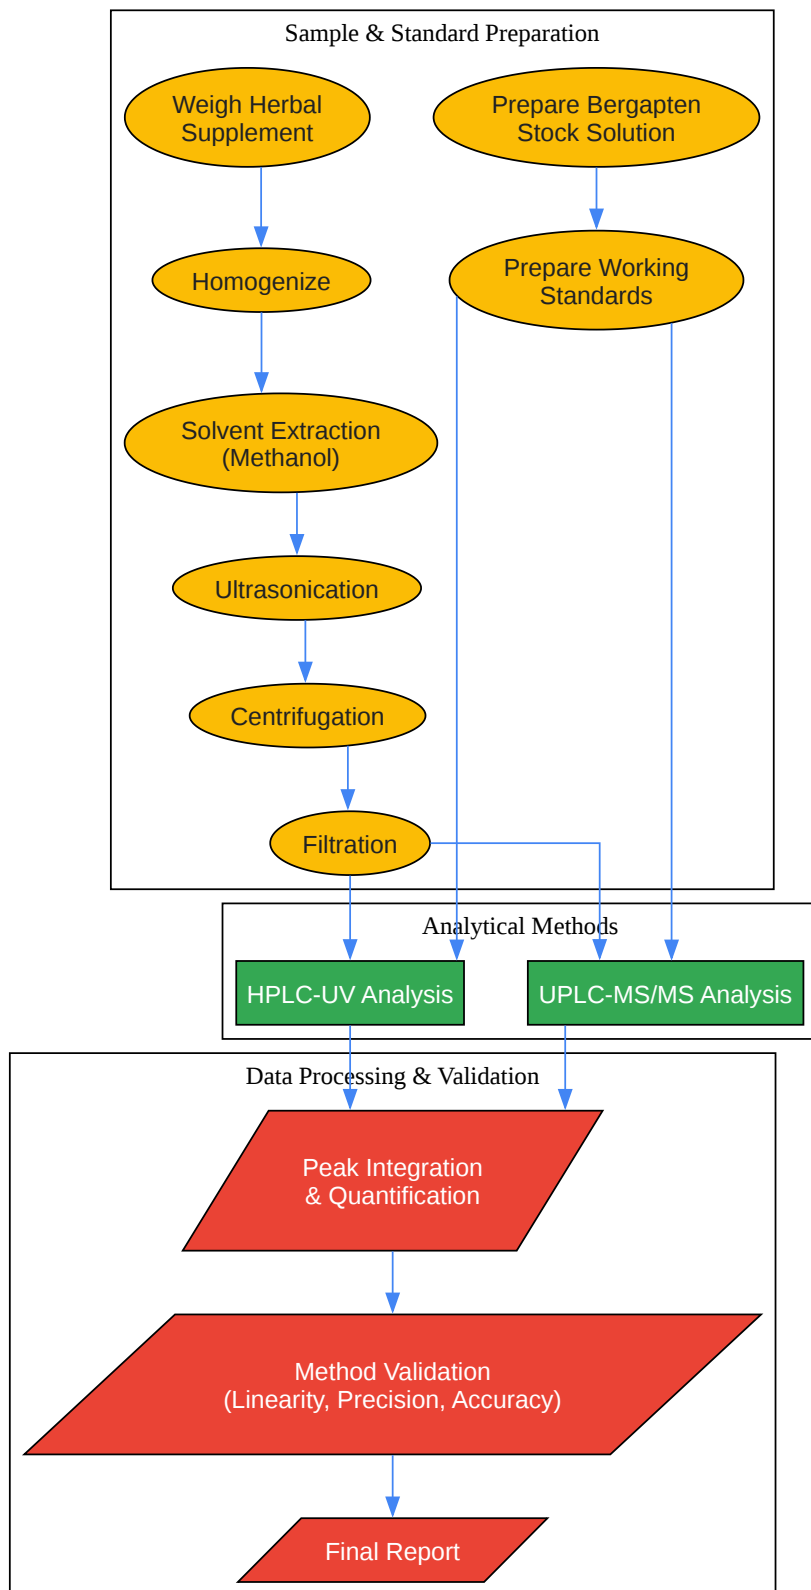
Sample & Standard Preparation

Weigh Herbal Supplement

Prepare Bergapten Stock Solution

Homogenize

Prepare Working Standards

Solvent Extraction (Methanol)

Ultrasonication

Centrifugation

Filtration

Analytical Methods

HPLC-UV Analysis

UPLC-MS/MS Analysis

Data Processing & Validation

Peak Integration & Quantification

Method Validation (Linearity, Precision, Accuracy)

Final Report